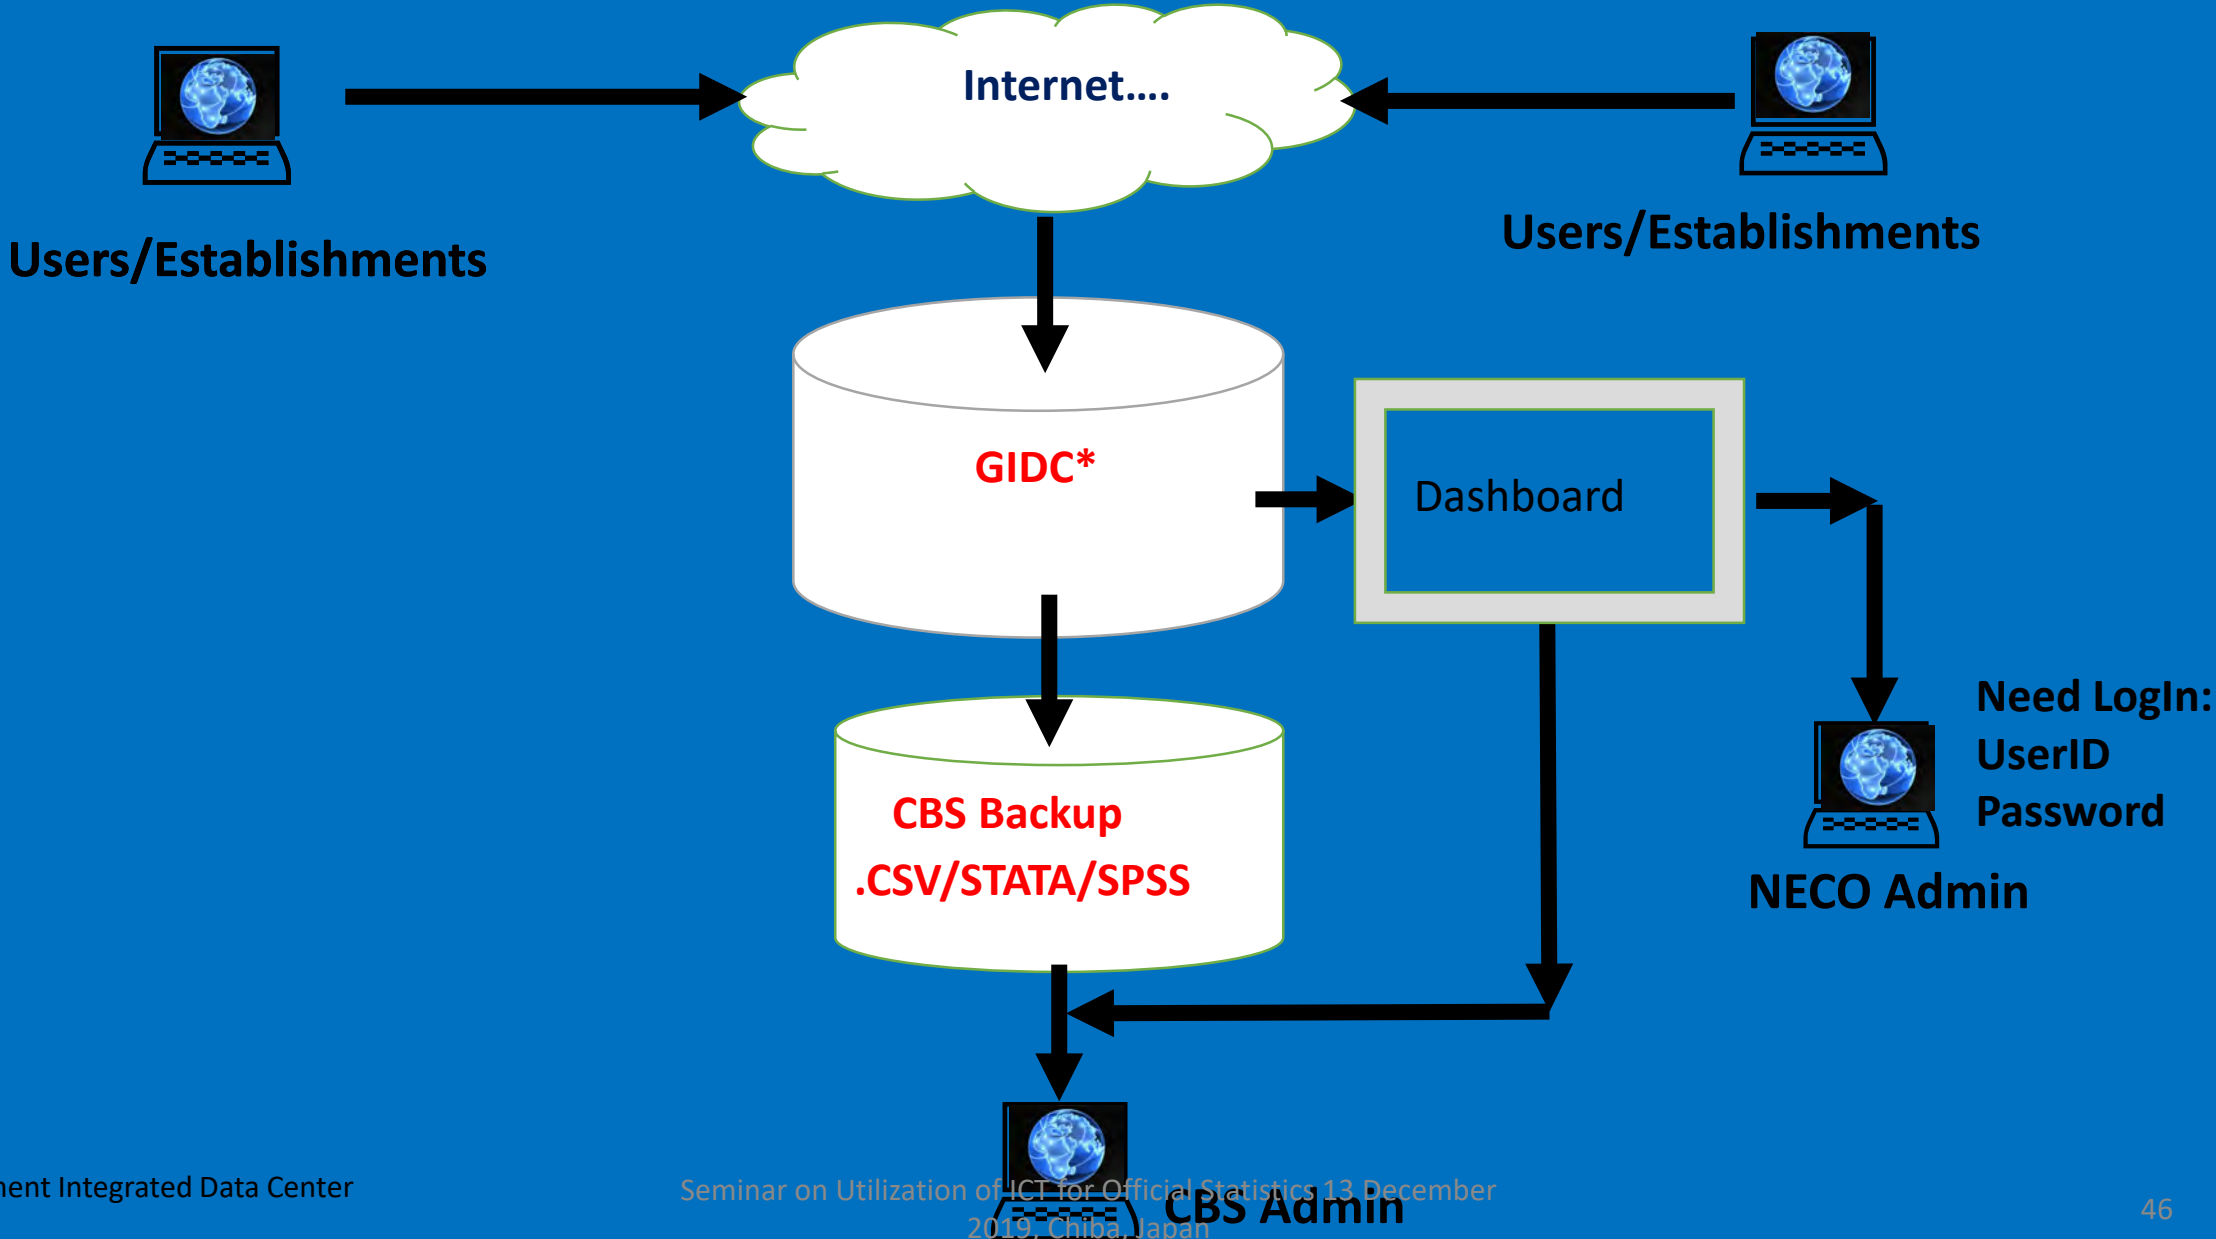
Internet….

Users/Establishments

Users/Establishments

GIDC*

Dashboard

Need LogIn:
UserID
Password

NECO Admin

CBS Backup
.CSV/STATA/SPSS

CBS Admin

ent Integrated Data Center

Seminar on Utilization of ICT for Official Statistics 13 December 2019, Chiba, Japan

46